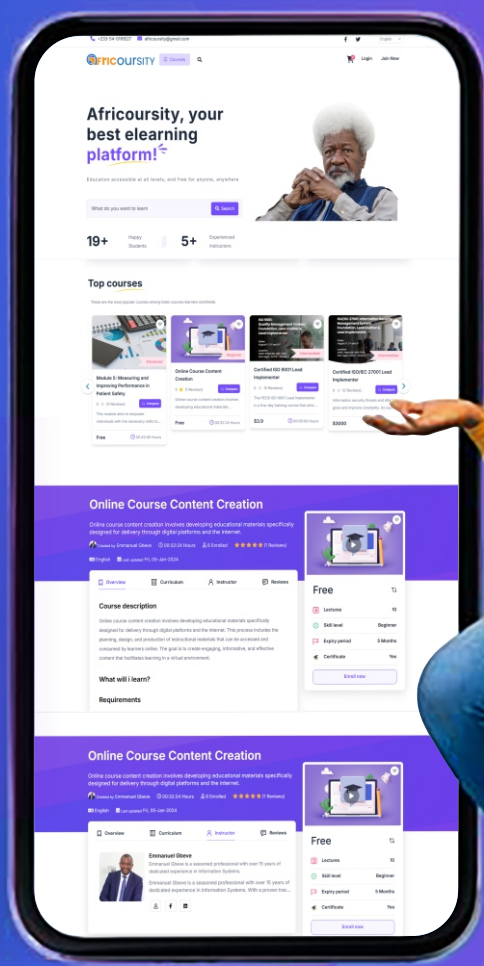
+233 54 0116527 africoursity@gmail.com

English

AFRICOURSITY Courses

Login Join Now

Africoursity, your best elearning platform!

Education accessible at all levels, and free for anyone, anywhere

What do you want to learn Search

19+ Happy Students

5+ Experienced Instructors

Top courses

These are the most popular courses among listen courses learners worldwide

Module 5: Measuring and Improving Performance in Patient Safety

0 Reviews

This module aims to empower individuals with the necessary skills to

Free

00:40:00 Hours

Online Course Content Creation

5 Reviews

Online course content creation involves developing educational materials

Free

00:32:24 Hours

Certified ISO 9001 Lead Implementer

0 Reviews

The PECB ISO 9001 Lead Implementer is a five-day training course that enables

$3.0

Certified ISO/IEC 27001 Lead Implementer

0 Reviews

$3000

Online Course Content Creation

Online course content creation involves developing educational materials specifically designed for delivery through digital platforms and the internet.

Created by Emmanuel Gbeve 00:32:24 Hours 6 Enrolled (1 Reviews)

English Last updated Fri, 05-Jan-2024

Overview Curriculum Instructor Reviews

Course description

Online course content creation involves developing educational materials specifically designed for delivery through digital platforms and the internet. This process includes the planning, design, and production of instructional materials that can be accessed and consumed by learners online. The goal is to create engaging, informative, and effective content that facilitates learning in a virtual environment.

What will i learn?

Requirements

Free

Lectures 15

Skill level Beginner

Expiry period 5 Months

Certificate Yes

Enroll now

Online Course Content Creation

Online course content creation involves developing educational materials specifically designed for delivery through digital platforms and the internet.

Created by Emmanuel Gbeve 00:32:24 Hours 6 Enrolled (1 Reviews)

English Last updated Fri, 05-Jan-2024

Overview Curriculum Instructor Reviews

Emmanuel Gbeve

Emmanuel Gbeve is a seasoned professional with over 15 years of dedicated experience in Information Systems.

Emmanuel Gbeve is a seasoned professional with over 15 years of dedicated experience in Information Systems. With a proven trac

Free

Lectures 15

Skill level Beginner

Expiry period 5 Months

Certificate Yes

Enroll now